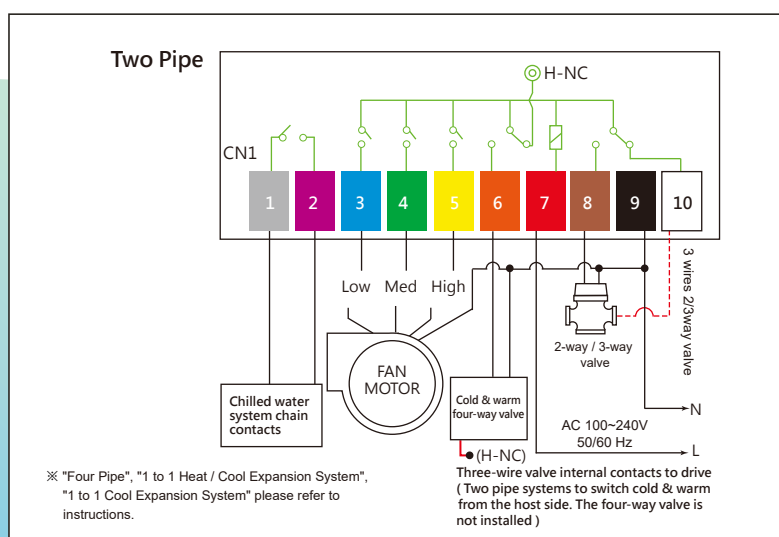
Two Pipe

H-NC

CN1

1 2 3 4 5 6 7 8 9 10

Low Med High

FAN MOTOR

Chilled water system chain contacts

Cold & warm four-way valve

(H-NC)

2-way / 3-way valve

3 wires 2/3way valve

N

AC 100~240V 50/60 Hz

L

Three-wire valve internal contacts to drive ( Two pipe systems to switch cold & warm from the host side. The four-way valve is not installed )

※ "Four Pipe", "1 to 1 Heat / Cool Expansion System", "1 to 1 Cool Expansion System" please refer to instructions.